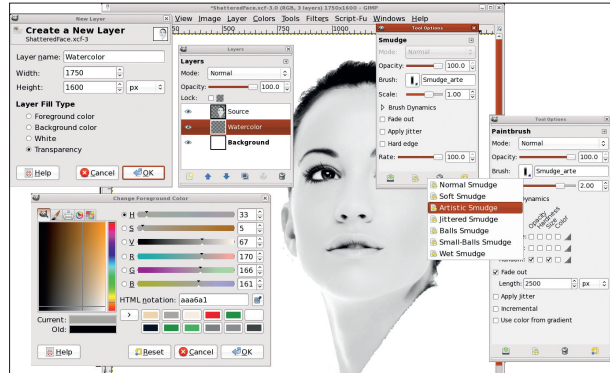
New Layer
Create a New Layer
ShatteredFace.xcf-3
Layer name: Watercolor
Width: 1750
Height: 1600 px
Layer Fill Type
Foreground color
Background color
White
Transparency
Help
Cancel
OK

*ShatteredFace.xcf-3.0 (RGB, 3 layers) 1750x1600 – GIMP
View Image Layer Colors Tools Filters Script-Fu Windows Help
500 750 1000

Layers
Layers
Mode: Normal
Opacity: 100.0
Lock:
Source
Watercolor
Background

Tool Options
Smudge
Mode: Normal
Opacity: 100.0
Brush: Smudge_arte
Scale: 1.00
Brush Dynamics
Fade out
Apply jitter
Hard edge
Rate: 100.0

Normal Smudge
Soft Smudge
Artistic Smudge
Jittered Smudge
Balls Smudge
Small-Balls Smudge
Wet Smudge

Tool Options
Paintbrush
Mode: Normal
Opacity: 100.0
Brush: Smudge_arte
2.00
Dynamics
Opacity
Hardness
Size
Color
Random
Fade out
Length: 2500 px
Apply jitter
Incremental
Use color from gradient

Change Foreground Color
H 33
S 5
V 67
R 170
G 166
B 161
HTML notation: aaa6a1
Current:
Old:
Help
Reset
Cancel
OK